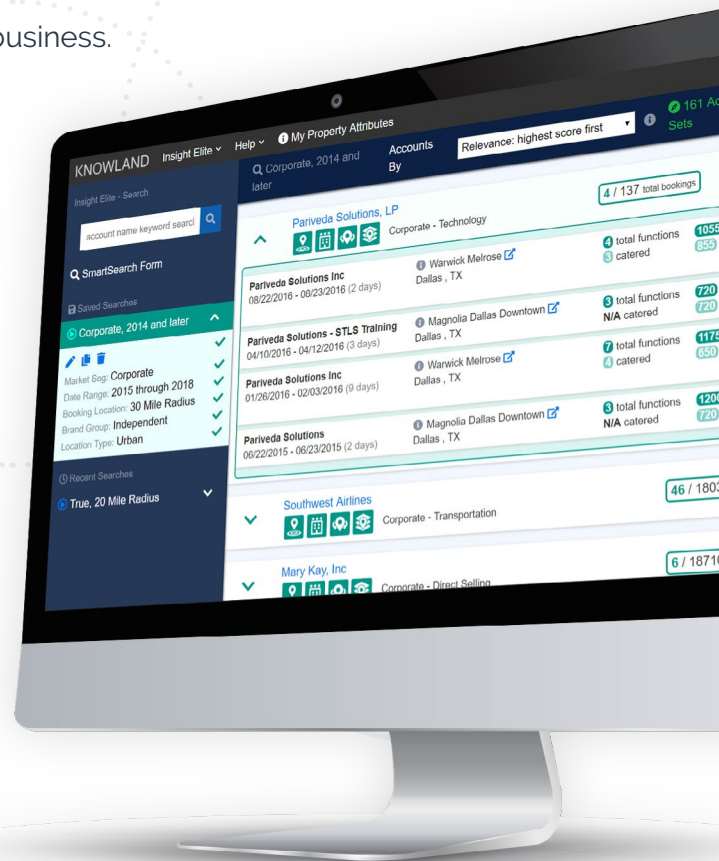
business.

KNOWLAND Insight Elite Help My Property Attributes

Corporate, 2014 and later

Accounts By

Relevance: highest score first

161 Ac Sets

Insight Elite - Search

account name keyword searc

SmartSearch Form

Saved Searches

Corporate, 2014 and later

Market Seg: Corporate
Date Range: 2015 through 2018
Booking Location: 30 Mile Radius
Brand Group: Independent
Location Type: Urban

Recent Searches

True, 20 Mile Radius

Pariveda Solutions, LP

Corporate - Technology

4 / 137 total bookings

Pariveda Solutions Inc
08/22/2016 - 08/23/2016 (2 days)

Warwick Melrose
Dallas , TX

4 total functions
3 catered

1055
855

Pariveda Solutions - STLS Training
04/10/2016 - 04/12/2016 (3 days)

Magnolia Dallas Downtown
Dallas , TX

3 total functions
N/A catered

720
720

Pariveda Solutions Inc
01/26/2016 - 02/03/2016 (9 days)

Warwick Melrose
Dallas , TX

7 total functions
4 catered

1175
650

Pariveda Solutions
06/22/2015 - 06/23/2015 (2 days)

Magnolia Dallas Downtown
Dallas , TX

3 total functions
N/A catered

1200
720

Southwest Airlines

Corporate - Transportation

46 / 1803

Mary Kay, Inc

Corporate - Direct Selling

6 / 18710